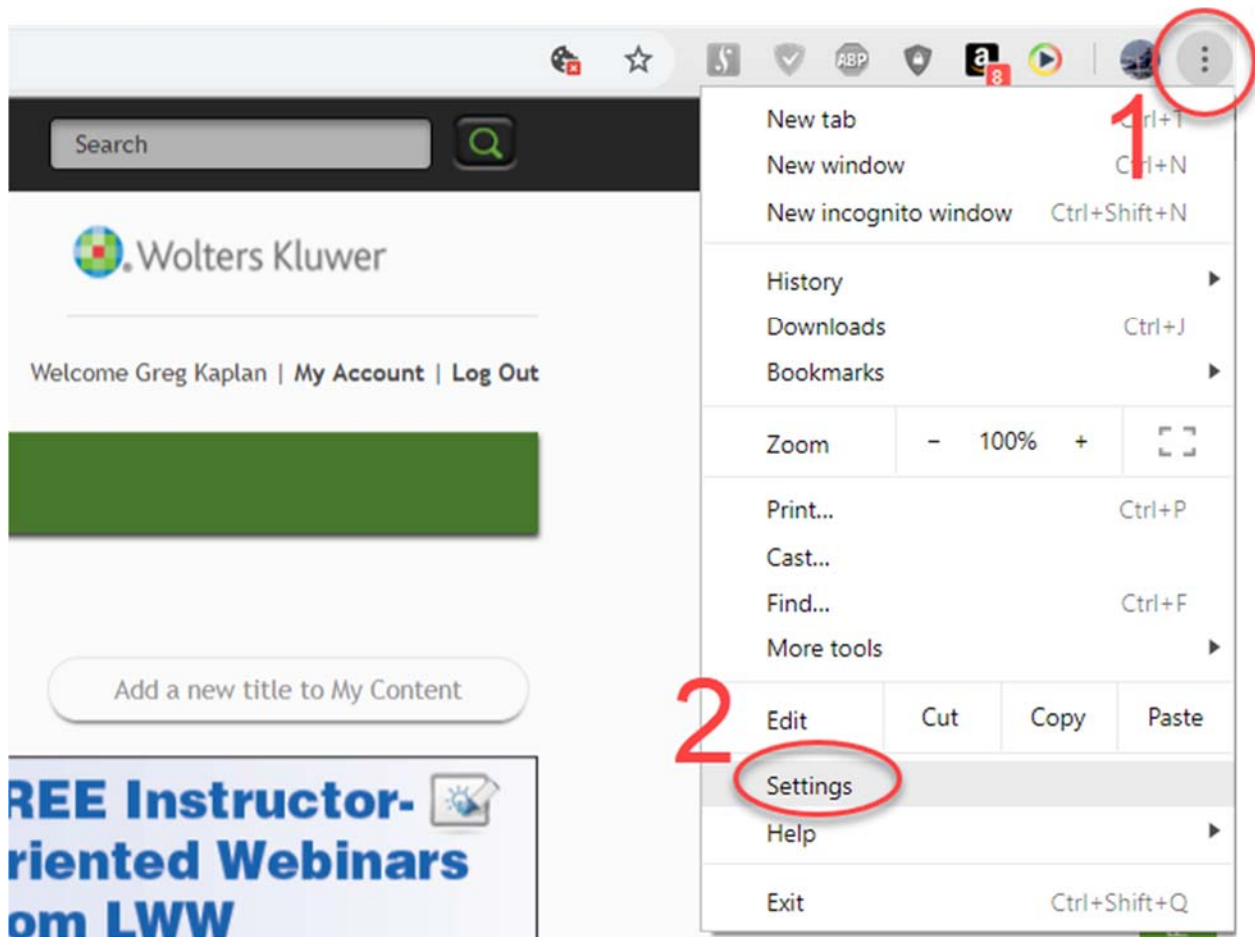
ABP

a 8

Search

Wolters Kluwer

Welcome Greg Kaplan | My Account | Log Out

Add a new title to My Content

REE Instructor-
riented Webinars
om LWW

New tab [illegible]rl+T
New window C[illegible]l+N
New incognito window Ctrl+Shift+N

History
Downloads Ctrl+J
Bookmarks

| Zoom | − | 100% | + |
|---|---|---|---|

Print... Ctrl+P
Cast...
Find... Ctrl+F
More tools

| Edit | Cut | Copy | Paste |
|---|---|---|---|

Settings
Help

Exit Ctrl+Shift+Q

1

2